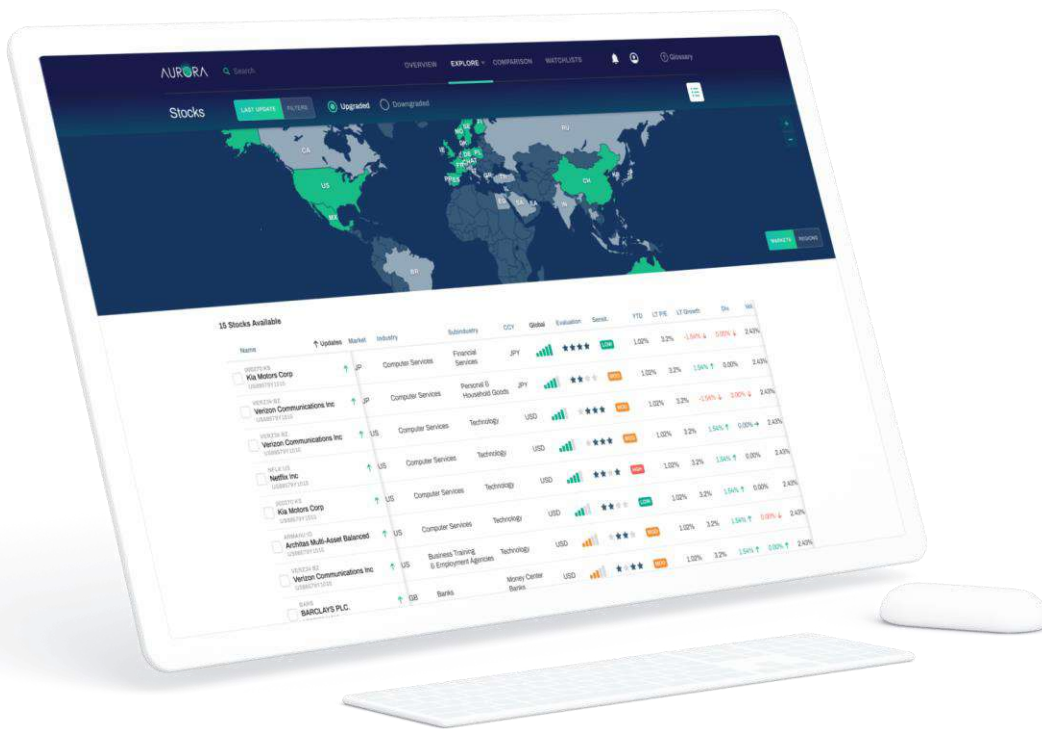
AURORA Search

OVERVIEW EXPLORE COMPARISON WATCHLISTS Glossary

Stocks LAST UPDATE FILTERS Upgraded Downgraded

CA US MX RU CH IN BR

MARKETS REGIONS

15 Stocks Available

| Name | Updates | Market | Industry | Subindustry | CCY | Global | Evaluation | Sensit. | YTD | LT P/E | LT Growth | Div. | Vol. |
|---|---|---|---|---|---|---|---|---|---|---|---|---|---|
| Kia Motors Corp | ↑ | JP | Computer Services | Financial Services | JPY | | ★★★★ | LOW | 1.02% | 3.2% | -1.54% ↓ | 0.00% ↓ | 2.43% |
| Verizon Communications Inc | ↑ | JP | Computer Services | Personal & Household Goods | JPY | | ★★ | MED | 1.02% | 3.2% | 1.54% ↑ | 0.00% | 2.43% |
| Verizon Communications Inc | ↑ | US | Computer Services | Technology | USD | | ★★★ | MED | 1.02% | 3.2% | -1.54% ↓ | 0.00% ↓ | 2.43% |
| Netflix Inc | ↑ | US | Computer Services | Technology | USD | | ★★★ | MED | 1.02% | 3.2% | 1.54% ↑ | 0.00% → | 2.43% |
| Kia Motors Corp | ↑ | US | Computer Services | Technology | USD | | ★★ | HIGH | 1.02% | 3.2% | 1.54% ↑ | 0.00% | 2.43% |
| Architas Multi-Asset Balanced | ↑ | US | Computer Services | Technology | USD | | ★★ | LOW | 1.02% | 3.2% | 1.54% ↑ | 0.00% | 2.43% |
| Verizon Communications Inc | ↑ | US | Business Training & Employment Agencies | Technology | USD | | ★★ | MED | 1.02% | 3.2% | 1.54% ↑ | 0.00% ↓ | 2.43% |
| BARCLAYS PLC. | ↑ | GB | Banks | Money Center Banks | USD | | ★★★ | MED | 1.02% | 3.2% | 1.54% ↑ | 0.00% ↑ | 2.43% |